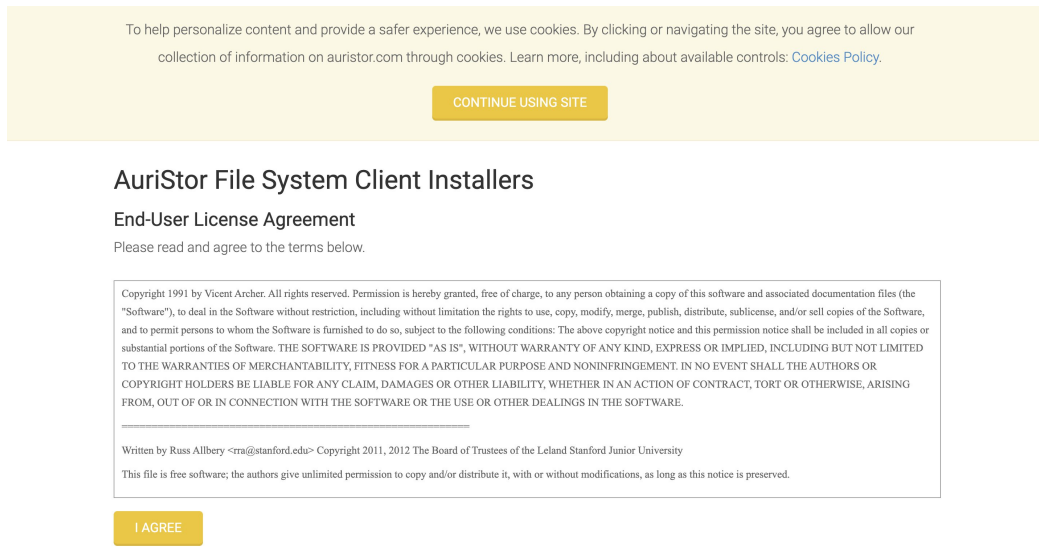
To help personalize content and provide a safer experience, we use cookies. By clicking or navigating the site, you agree to allow our collection of information on auristor.com through cookies. Learn more, including about available controls: Cookies Policy.

CONTINUE USING SITE

AuriStor File System Client Installers

End-User License Agreement

Please read and agree to the terms below.

Copyright 1991 by Vicent Archer. All rights reserved. Permission is hereby granted, free of charge, to any person obtaining a copy of this software and associated documentation files (the "Software"), to deal in the Software without restriction, including without limitation the rights to use, copy, modify, merge, publish, distribute, sublicense, and/or sell copies of the Software, and to permit persons to whom the Software is furnished to do so, subject to the following conditions: The above copyright notice and this permission notice shall be included in all copies or substantial portions of the Software. THE SOFTWARE IS PROVIDED "AS IS", WITHOUT WARRANTY OF ANY KIND, EXPRESS OR IMPLIED, INCLUDING BUT NOT LIMITED TO THE WARRANTIES OF MERCHANTABILITY, FITNESS FOR A PARTICULAR PURPOSE AND NONINFRINGEMENT. IN NO EVENT SHALL THE AUTHORS OR COPYRIGHT HOLDERS BE LIABLE FOR ANY CLAIM, DAMAGES OR OTHER LIABILITY, WHETHER IN AN ACTION OF CONTRACT, TORT OR OTHERWISE, ARISING FROM, OUT OF OR IN CONNECTION WITH THE SOFTWARE OR THE USE OR OTHER DEALINGS IN THE SOFTWARE.

================================================

Written by Russ Allbery <rra@stanford.edu> Copyright 2011, 2012 The Board of Trustees of the Leland Stanford Junior University

This file is free software; the authors give unlimited permission to copy and/or distribute it, with or without modifications, as long as this notice is preserved.

I AGREE